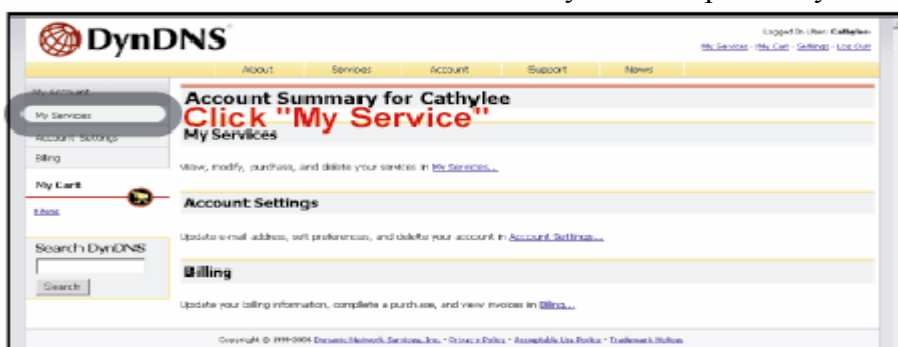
DynDNS

Logged In User: Cathylee
My Services - My Cart - Settings - Log Out

About | Services | Account | Support | News

My Account
My Services
Account Settings
Billing

My Cart
None

Search DynDNS
Search

Account Summary for Cathylee
Click "My Service"
My Services
View, modify, purchase, and delete your services in My Services...

Account Settings
Update e-mail address, set preferences, and delete your account in Account Settings...

Billing
Update your billing information, complete a purchase, and view invoices in Billing...

Copyright © 1999-2006 Dynamic Network Services, Inc. - Privacy Policy - Acceptable Use Policy - Trademark Notices